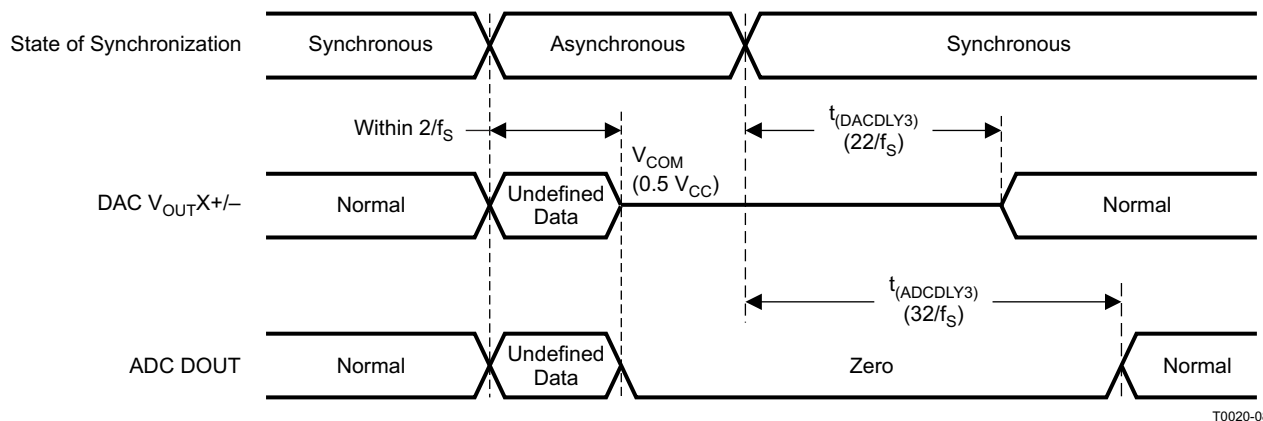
State of Synchronization

Synchronous

Asynchronous

Synchronous

Within $2/f_S$

$t_{(DACDLY3)}$
$(22/f_S)$

$V_{COM}$
$(0.5\ V_{CC})$

DAC $V_{OUT}X+/–$

Normal

Undefined Data

Normal

$t_{(ADCDLY3)}$
$(32/f_S)$

ADC DOUT

Normal

Undefined Data

Zero

Normal

T0020-0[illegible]